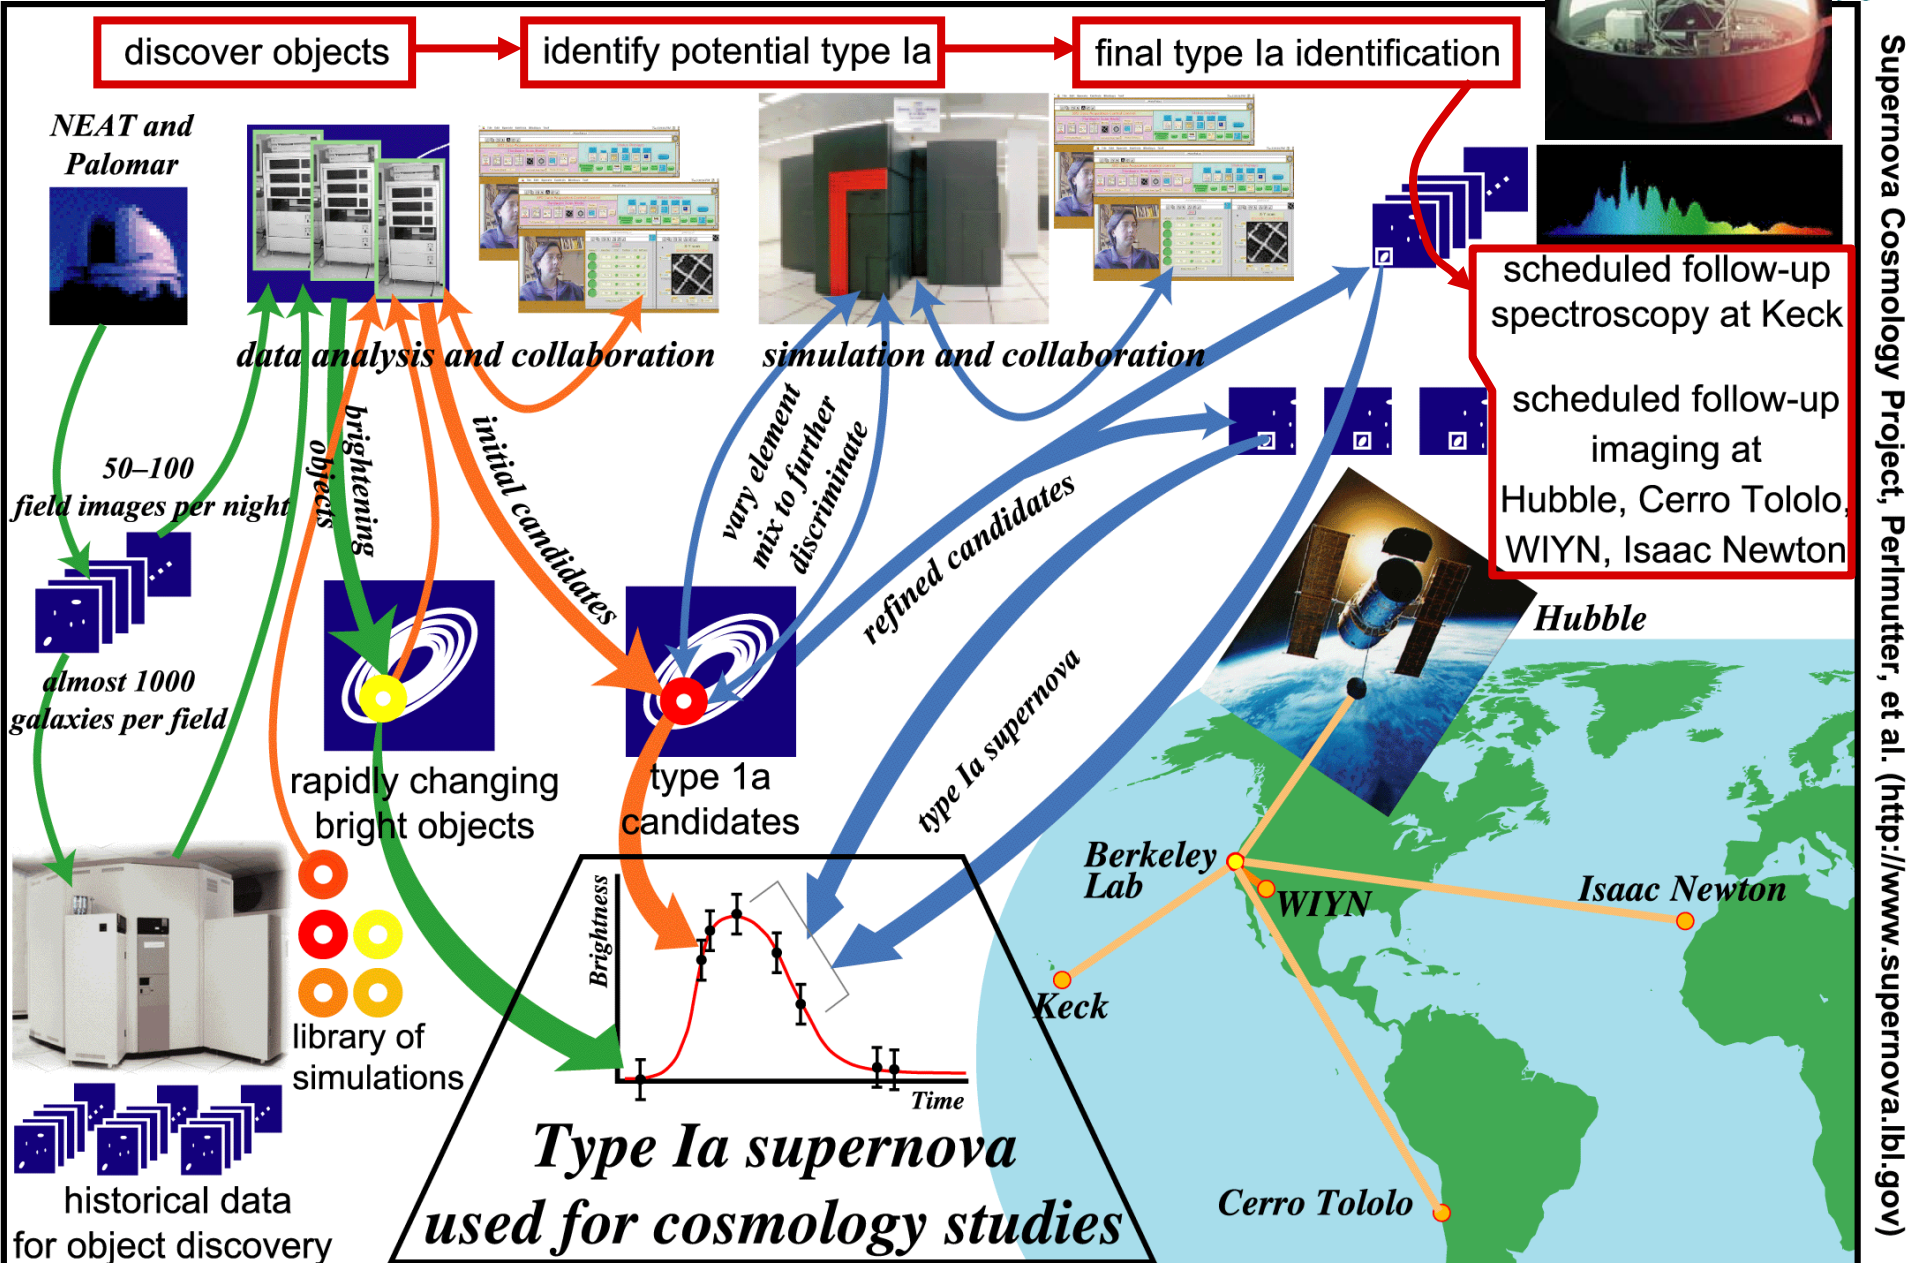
discover objects

identify potential type Ia

final type Ia identification

Supernova Cosmology Project, Perlmutter, et al. (http://www.supernova.lbl.gov)

NEAT and Palomar

data analysis and collaboration

simulation and collaboration

scheduled follow-up spectroscopy at Keck

scheduled follow-up imaging at Hubble, Cerro Tololo, WIYN, Isaac Newton

50–100 field images per night

almost 1000 galaxies per field

brightening objects

initial candidates

vary element mix to further discriminate

refined candidates

type Ia supernova

Hubble

rapidly changing bright objects

type 1a candidates

library of simulations

historical data for object discovery

Brightness

Time

Type Ia supernova used for cosmology studies

Berkeley Lab

WIYN

Isaac Newton

Keck

Cerro Tololo